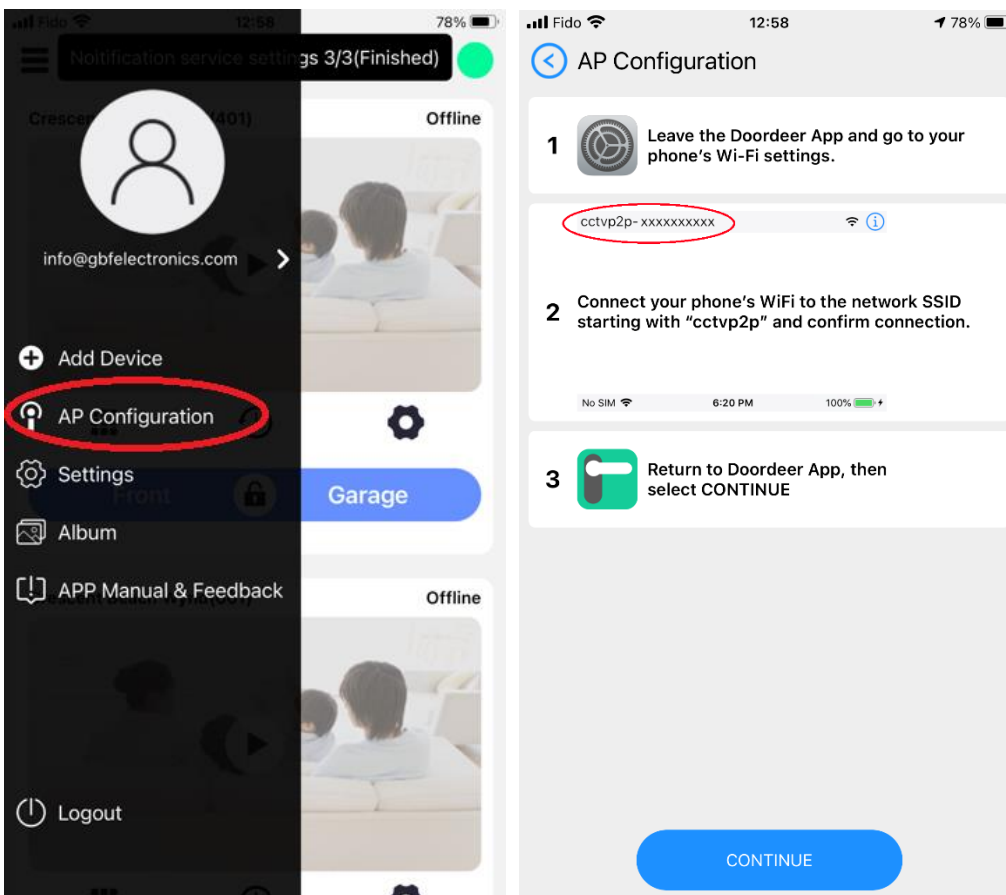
Fido 12:58 78%

Notification service settings 3/3(Finished)

Crescen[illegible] (401)

Offline

info@gbfelectronics.com

Add Device

AP Configuration

Settings

Album

APP Manual & Feedback

Front

Garage

Offline

Logout

Fido 12:58 78%

AP Configuration

1 Leave the Doordeer App and go to your phone's Wi-Fi settings.

cctvp2p- xxxxxxxxxx

2 Connect your phone's WiFi to the network SSID starting with "cctvp2p" and confirm connection.

No SIM 6:20 PM 100%

3 Return to Doordeer App, then select CONTINUE

CONTINUE